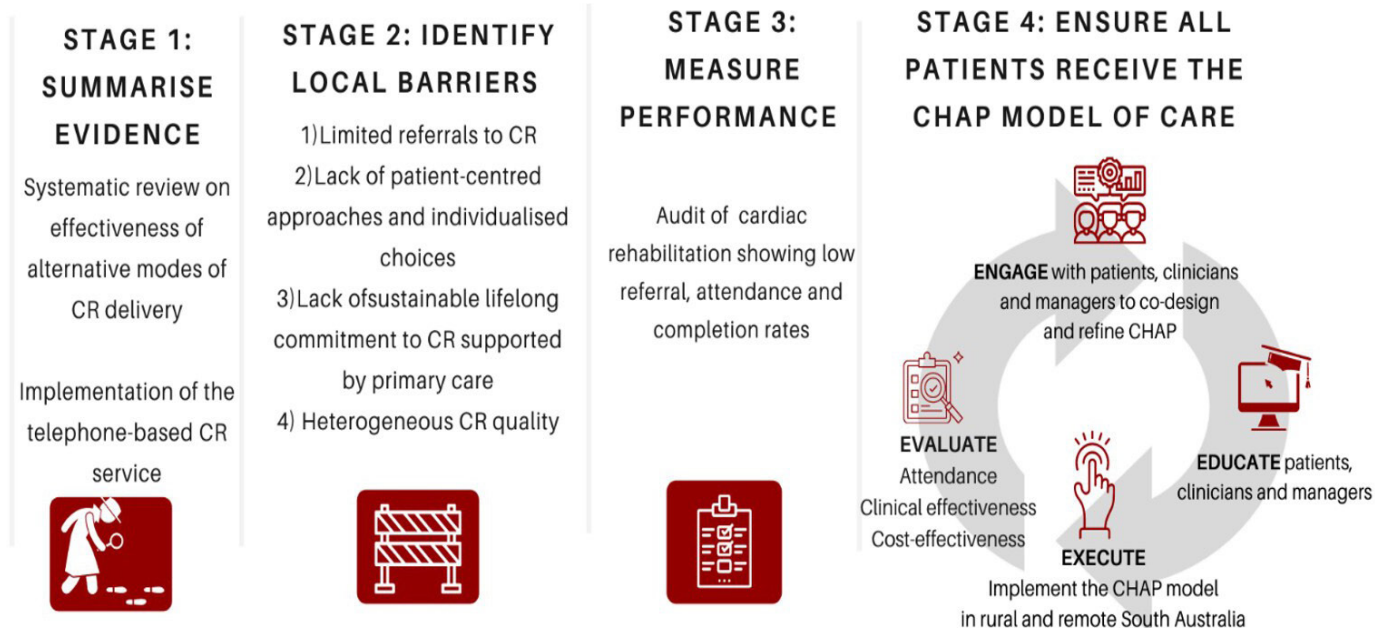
STAGE 1: SUMMARISE EVIDENCE

Systematic review on effectiveness of alternative modes of CR delivery

Implementation of the telephone-based CR service

STAGE 2: IDENTIFY LOCAL BARRIERS

1)Limited referrals to CR
2)Lack of patient-centred approaches and individualised choices
3)Lack ofsustainable lifelong commitment to CR supported by primary care
4) Heterogeneous CR quality

STAGE 3: MEASURE PERFORMANCE

Audit of cardiac rehabilitation showing low referral, attendance and completion rates

STAGE 4: ENSURE ALL PATIENTS RECEIVE THE CHAP MODEL OF CARE

ENGAGE with patients, clinicians and managers to co-design and refine CHAP

EDUCATE patients, clinicians and managers

EXECUTE
Implement the CHAP model in rural and remote South Australia

EVALUATE
Attendance
Clinical effectiveness
Cost-effectiveness